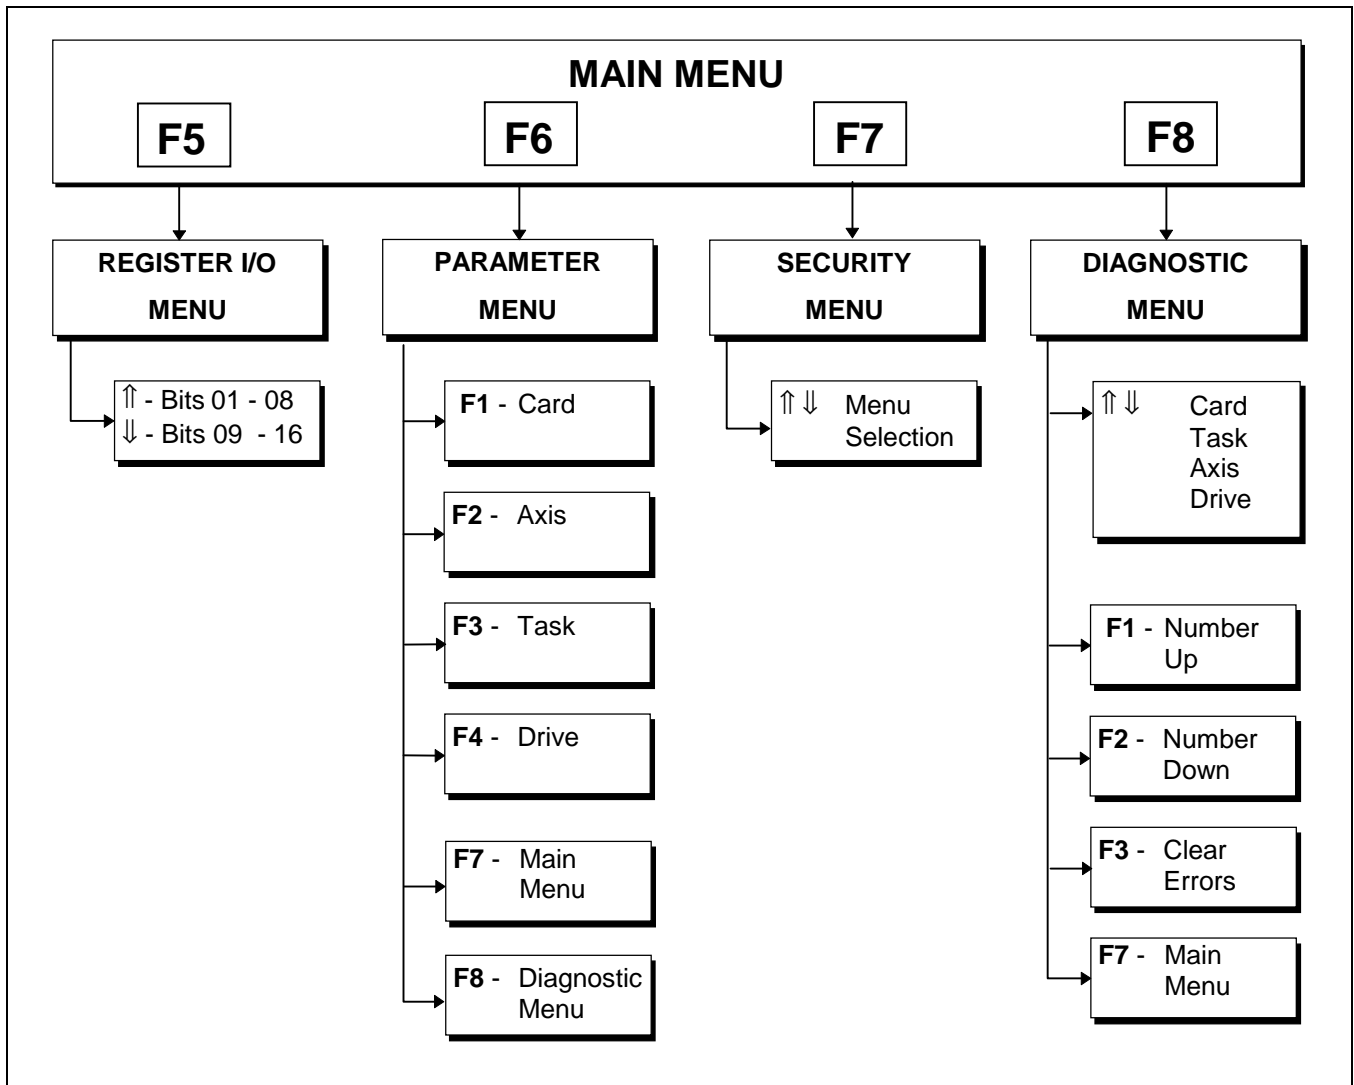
MAIN MENU

F5

F6

F7

F8

REGISTER I/O MENU

$\Uparrow$ - Bits 01 - 08
$\Downarrow$ - Bits 09 - 16

PARAMETER MENU

F1 - Card

F2 - Axis

F3 - Task

F4 - Drive

F7 - Main Menu

F8 - Diagnostic Menu

SECURITY MENU

$\Uparrow\Downarrow$ Menu Selection

DIAGNOSTIC MENU

$\Uparrow\Downarrow$ Card Task Axis Drive

F1 - Number Up

F2 - Number Down

F3 - Clear Errors

F7 - Main Menu